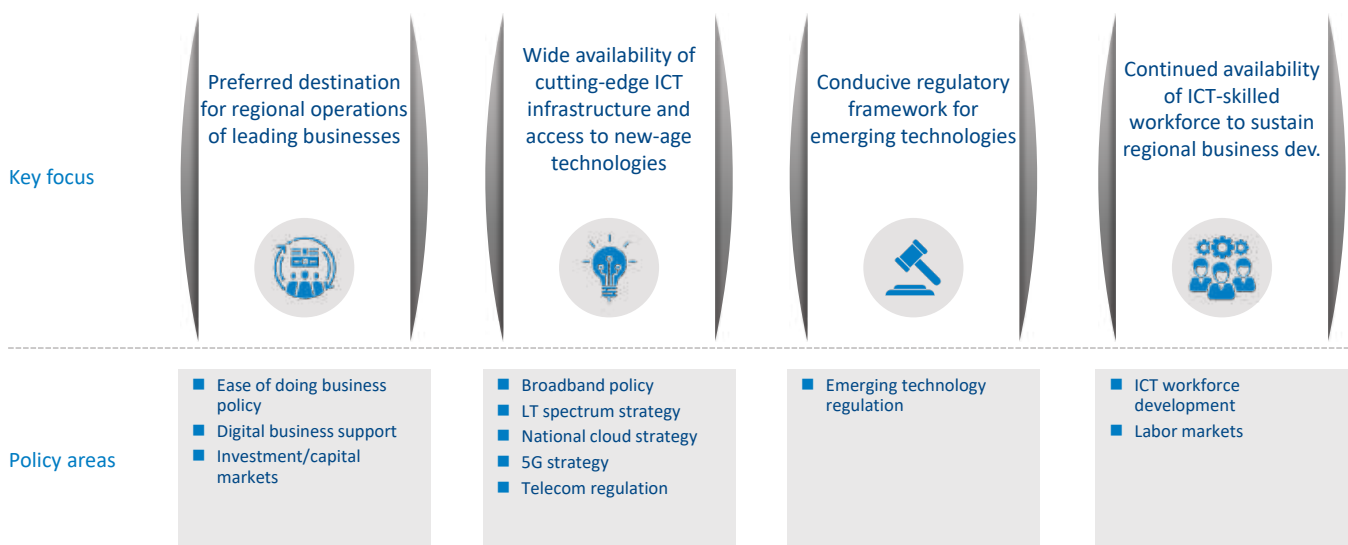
Key focus

Preferred destination for regional operations of leading businesses

Wide availability of cutting-edge ICT infrastructure and access to new-age technologies

Conducive regulatory framework for emerging technologies

Continued availability of ICT-skilled workforce to sustain regional business dev.

Policy areas

- Ease of doing business policy
- Digital business support
- Investment/capital markets

- Broadband policy
- LT spectrum strategy
- National cloud strategy
- 5G strategy
- Telecom regulation

- Emerging technology regulation

- ICT workforce development
- Labor markets